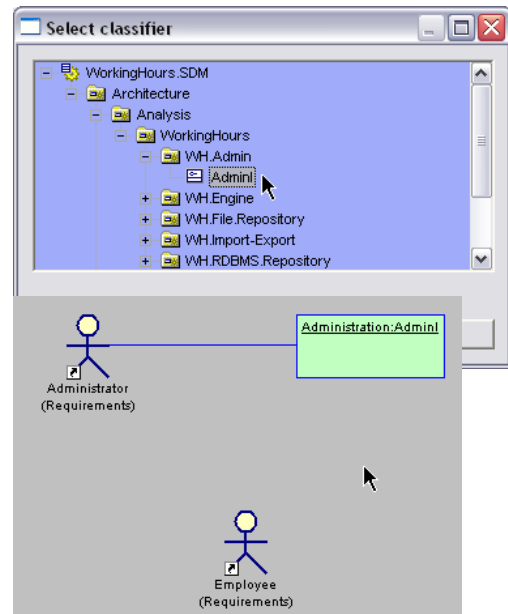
Select classifier

WorkingHours.SDM
Architecture
Analysis
WorkingHours
WH.Admin
AdminI
WH.Engine
WH.File.Repository
WH.Import-Export
WH.RDBMS.Repository

Administration:AdminI

Administrator
(Requirements)

Employee
(Requirements)